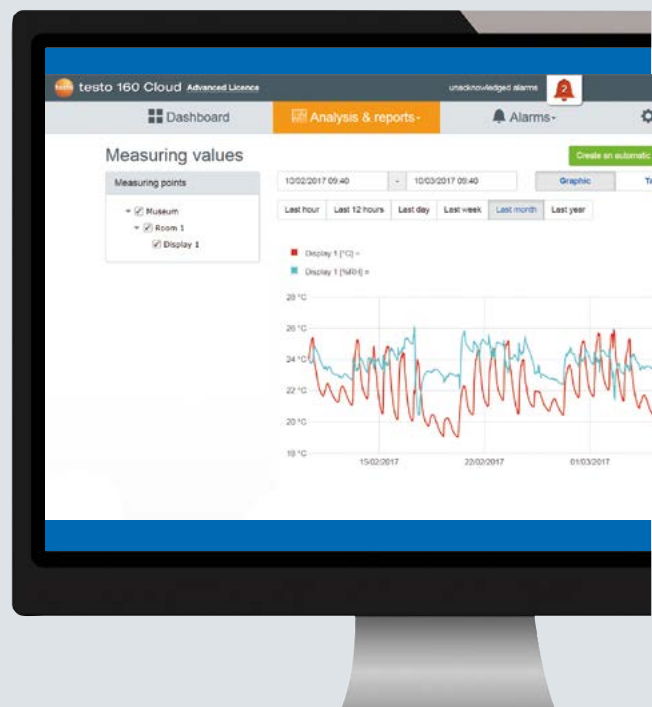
testo 160 Cloud Advanced Licence

unacknowledged alarms 2

Dashboard
Analysis & reports
Alarms

Measuring values

Create an automatic

Measuring points

Museum
Room 1
Display 1

10/02/2017 09:40 - 10/03/2017 09:40

Graphic

Last hour
Last 12 hours
Last day
Last week
Last month
Last year

Display 1 [°C] =
Display 1 [%RH] =

28 °C
26 °C
24 °C
22 °C
20 °C
18 °C

15/02/2017
22/02/2017
01/03/2017